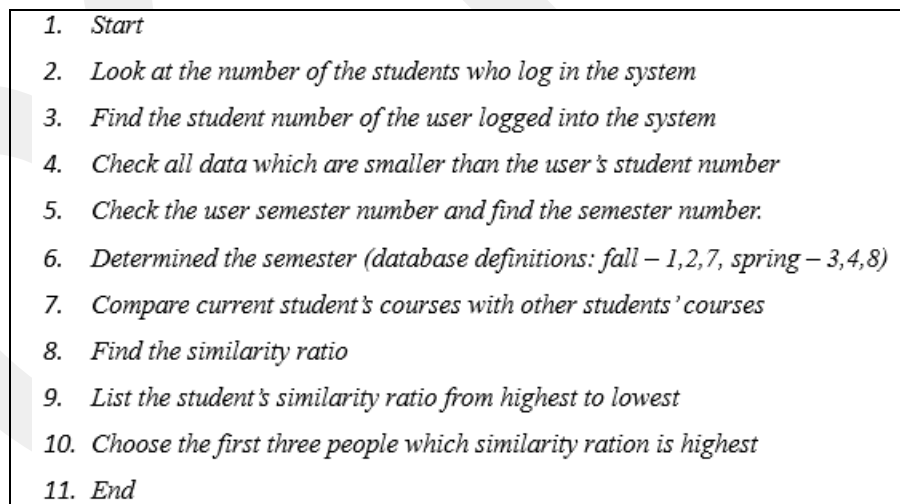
1. Start
2. Look at the number of the students who log in the system
3. Find the student number of the user logged into the system
4. Check all data which are smaller than the user's student number
5. Check the user semester number and find the semester number.
6. Determined the semester (database definitions: fall – 1,2,7, spring – 3,4,8)
7. Compare current student's courses with other students' courses
8. Find the similarity ratio
9. List the student's similarity ratio from highest to lowest
10. Choose the first three people which similarity ration is highest
11. End